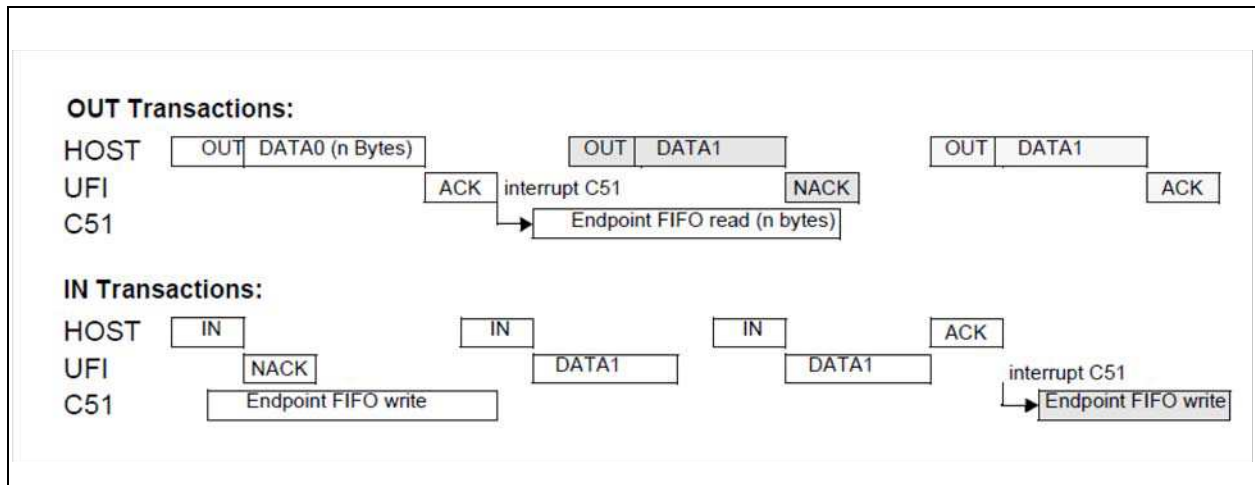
OUT Transactions:

HOST OUT DATA0 (n Bytes) OUT DATA1 OUT DATA1

UFI ACK interrupt C51 NACK ACK

C51 Endpoint FIFO read (n bytes)

IN Transactions:

HOST IN IN IN ACK

UFI NACK DATA1 DATA1 interrupt C51

C51 Endpoint FIFO write Endpoint FIFO write